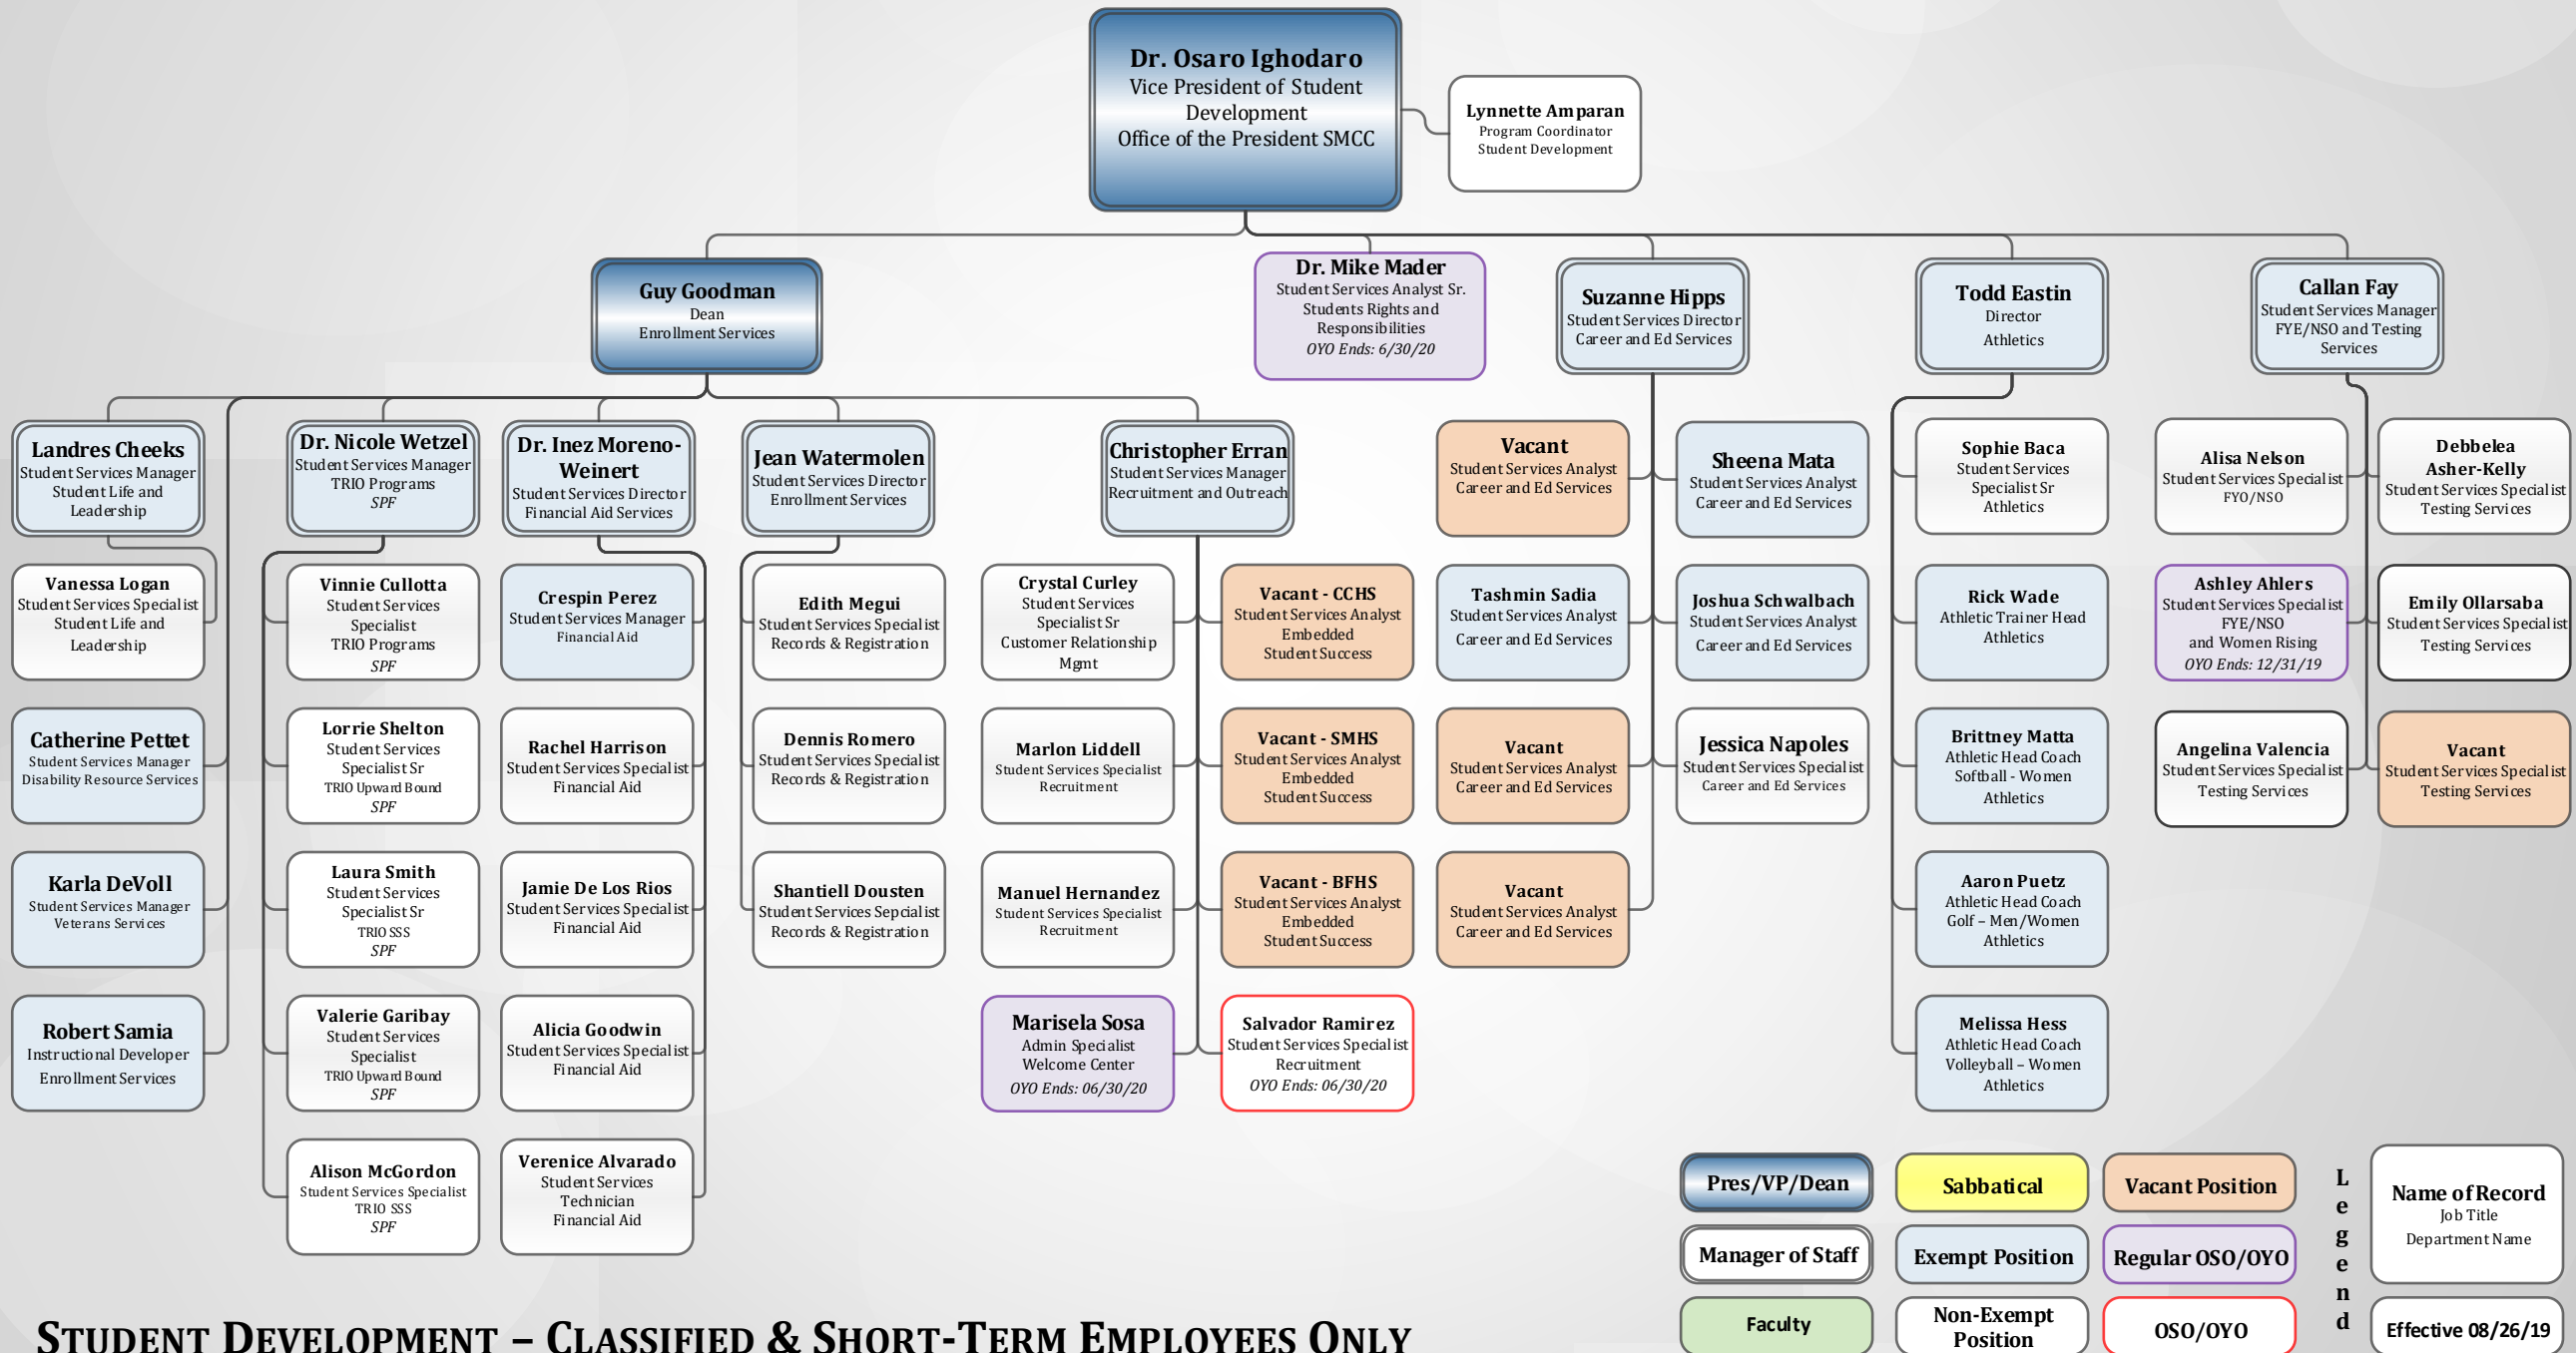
Dr. Osaro Ighodaro
Vice President of Student Development
Office of the President SMCC

Lynnette Amparan
Program Coordinator
Student Development

Guy Goodman
Dean
Enrollment Services

Dr. Mike Mader
Student Services Analyst Sr.
Students Rights and Responsibilities
OYO Ends: 6/30/20

Suzanne Hipps
Student Services Director
Career and Ed Services

Todd Eastin
Director
Athletics

Callan Fay
Student Services Manager
FYE/NSO and Testing Services

Landres Cheeks
Student Services Manager
Student Life and Leadership

Dr. Nicole Wetzel
Student Services Manager
TRIO Programs
SPF

Dr. Inez Moreno-Weinert
Student Services Director
Financial Aid Services

Jean Watermolen
Student Services Director
Enrollment Services

Christopher Erran
Student Services Manager
Recruitment and Outreach

Vacant
Student Services Analyst
Career and Ed Services

Sheena Mata
Student Services Analyst
Career and Ed Services

Sophie Baca
Student Services Specialist Sr
Athletics

Alisa Nelson
Student Services Specialist
FYO/NSO

Debbelea Asher-Kelly
Student Services Specialist
Testing Services

Vanessa Logan
Student Services Specialist
Student Life and Leadership

Vinnie Cullotta
Student Services Specialist
TRIO Programs
SPF

Crespin Perez
Student Services Manager
Financial Aid

Edith Megui
Student Services Specialist
Records & Registration

Crystal Curley
Student Services Specialist Sr
Customer Relationship Mgmt

Vacant - CCHS
Student Services Analyst
Embedded
Student Success

Tashmin Sadia
Student Services Analyst
Career and Ed Services

Joshua Schwalbach
Student Services Analyst
Career and Ed Services

Rick Wade
Athletic Trainer Head
Athletics

Ashley Ahlers
Student Services Specialist
FYE/NSO
and Women Rising
OYO Ends: 12/31/19

Emily Ollarsaba
Student Services Specialist
Testing Services

Catherine Pettet
Student Services Manager
Disability Resource Services

Lorrie Shelton
Student Services Specialist Sr
TRIO Upward Bound
SPF

Rachel Harrison
Student Services Specialist
Financial Aid

Dennis Romero
Student Services Specialist
Records & Registration

Marlon Liddell
Student Services Specialist
Recruitment

Vacant - SMHS
Student Services Analyst
Embedded
Student Success

Vacant
Student Services Analyst
Career and Ed Services

Jessica Napoles
Student Services Specialist
Career and Ed Services

Brittney Matta
Athletic Head Coach
Softball - Women
Athletics

Angelina Valencia
Student Services Specialist
Testing Services

Vacant
Student Services Specialist
Testing Services

Karla DeVoll
Student Services Manager
Veterans Services

Laura Smith
Student Services Specialist Sr
TRIO SSS
SPF

Jamie De Los Rios
Student Services Specialist
Financial Aid

Shantiell Dousten
Student Services Specialist
Records & Registration

Manuel Hernandez
Student Services Specialist
Recruitment

Vacant - BFHS
Student Services Analyst
Embedded
Student Success

Vacant
Student Services Analyst
Career and Ed Services

Aaron Puetz
Athletic Head Coach
Golf – Men/Women
Athletics

Robert Samia
Instructional Developer
Enrollment Services

Valerie Garibay
Student Services Specialist
TRIO Upward Bound
SPF

Alicia Goodwin
Student Services Specialist
Financial Aid

Marisela Sosa
Admin Specialist
Welcome Center
OYO Ends: 06/30/20

Salvador Ramirez
Student Services Specialist
Recruitment
OYO Ends: 06/30/20

Melissa Hess
Athletic Head Coach
Volleyball – Women
Athletics

Alison McGordon
Student Services Specialist
TRIO SSS
SPF

Verenice Alvarado
Student Services Technician
Financial Aid

Pres/VP/Dean
Sabbatical
Vacant Position
Manager of Staff
Exempt Position
Regular OSO/OYO
Faculty
Non-Exempt Position
OSO/OYO
Legend
Name of Record
Job Title
Department Name
Effective 08/26/19

STUDENT DEVELOPMENT – CLASSIFIED & SHORT-TERM EMPLOYEES ONLY